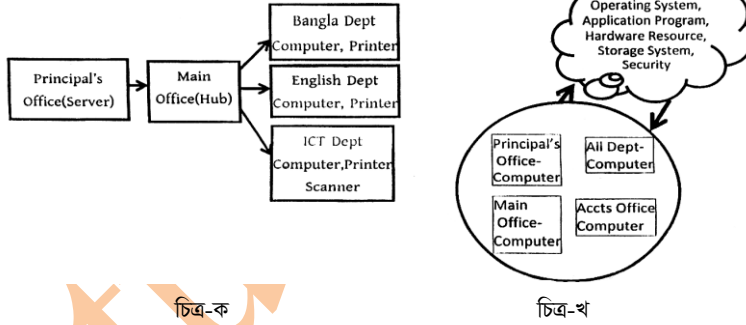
Principal's Office(Server)

Main Office(Hub)

Bangla Dept
Computer, Printer

English Dept
Computer, Printer

ICT Dept
Computer,Printer
Scanner

Operating System, Application Program, Hardware Resource, Storage System, Security

Principal's Office-Computer

All Dept-Computer

Main Office-Computer

Accts Office Computer

চিত্র-ক

চিত্র-খ